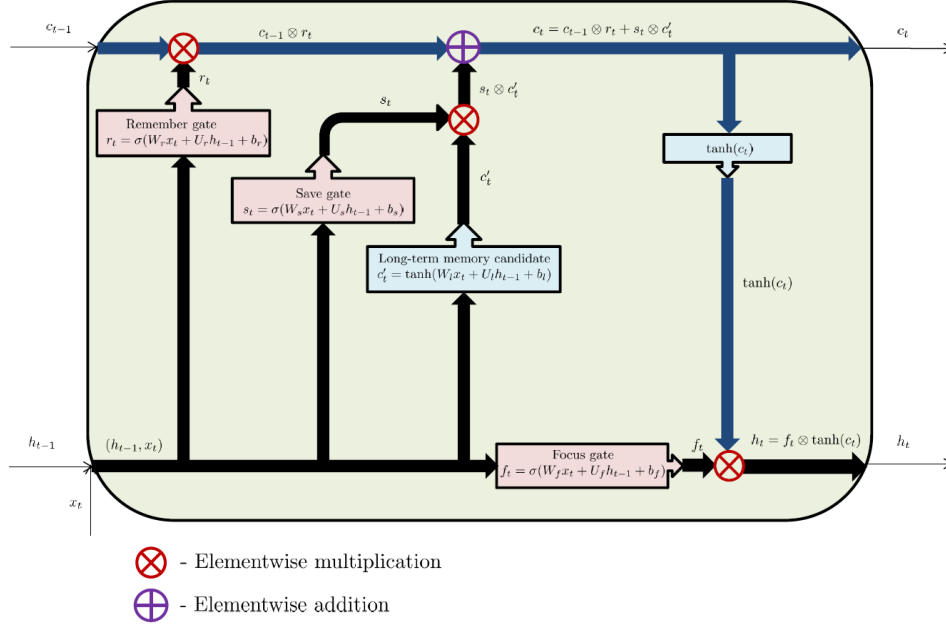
$c_{t-1}$

$c_{t-1} \otimes r_t$

$c_t = c_{t-1} \otimes r_t + s_t \otimes c'_t$

$c_t$

$r_t$

$s_t \otimes c'_t$

$s_t$

Remember gate
$r_t = \sigma(W_r x_t + U_r h_{t-1} + b_r)$

$\tanh(c_t)$

$c'_t$

Save gate
$s_t = \sigma(W_s x_t + U_s h_{t-1} + b_s)$

Long-term memory candidate
$c'_t = \tanh(W_l x_t + U_l h_{t-1} + b_l)$

$\tanh(c_t)$

$h_{t-1}$

$(h_{t-1}, x_t)$

Focus gate
$f_t = \sigma(W_f x_t + U_f h_{t-1} + b_f)$

$f_t$

$h_t = f_t \otimes \tanh(c_t)$

$h_t$

$x_t$

- Elementwise multiplication

- Elementwise addition